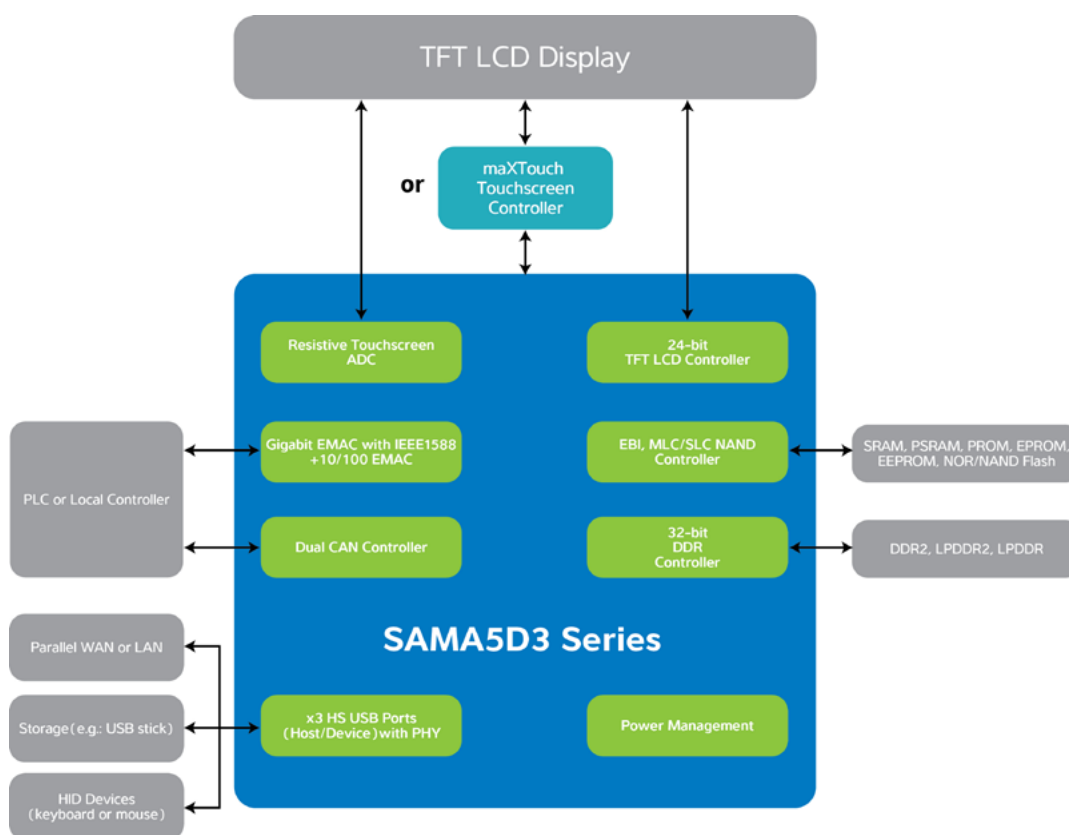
TFT LCD Display

or

maXTouch Touchscreen Controller

Resistive Touchscreen ADC

24-bit TFT LCD Controller

PLC or Local Controller

Gigabit EMAC with IEEE1588 +10/100 EMAC

EBI, MLC/SLC NAND Controller

SRAM, PSRAM, PROM, EPROM, EEPROM, NOR/NAND Flash

Dual CAN Controller

32-bit DDR Controller

DDR2, LPDDR2, LPDDR

SAMA5D3 Series

Parallel WAN or LAN

Storage(e.g.: USB stick)

x3 HS USB Ports (Host/Device) with PHY

Power Management

HID Devices (keyboard or mouse)